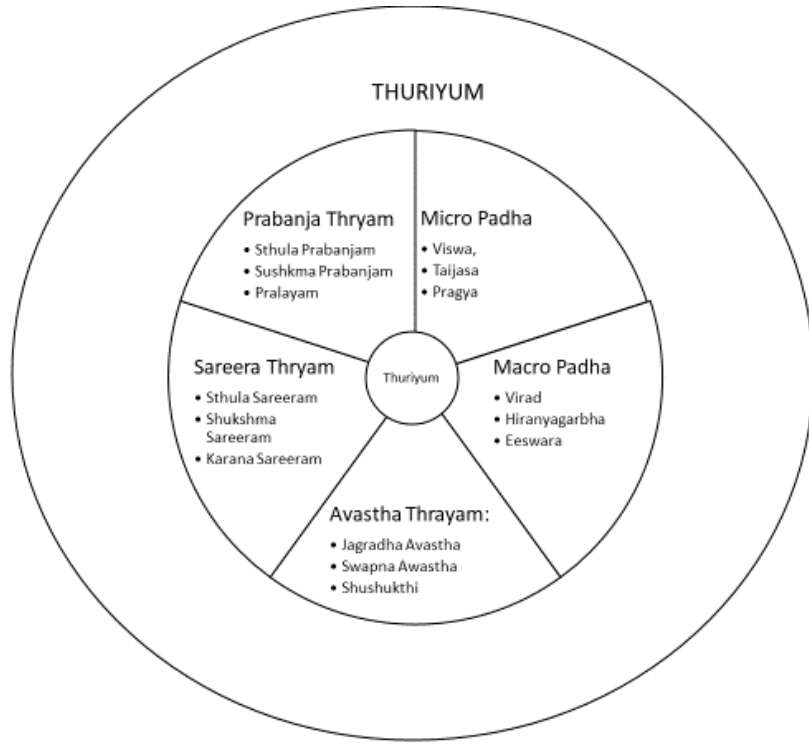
THURIYUM

Prabanja Thryam
• Sthula Prabanjam
• Sushkma Prabanjam
• Pralayam

Micro Padha
• Viswa,
• Taijasa
• Pragya

Sareera Thryam
• Sthula Sareeram
• Shukshma Sareeram
• Karana Sareeram

Thuriyum

Macro Padha
• Virad
• Hiranyagarbha
• Eeswara

Avastha Thrayam:
• Jagradha Avastha
• Swapna Awastha
• Shushukthi